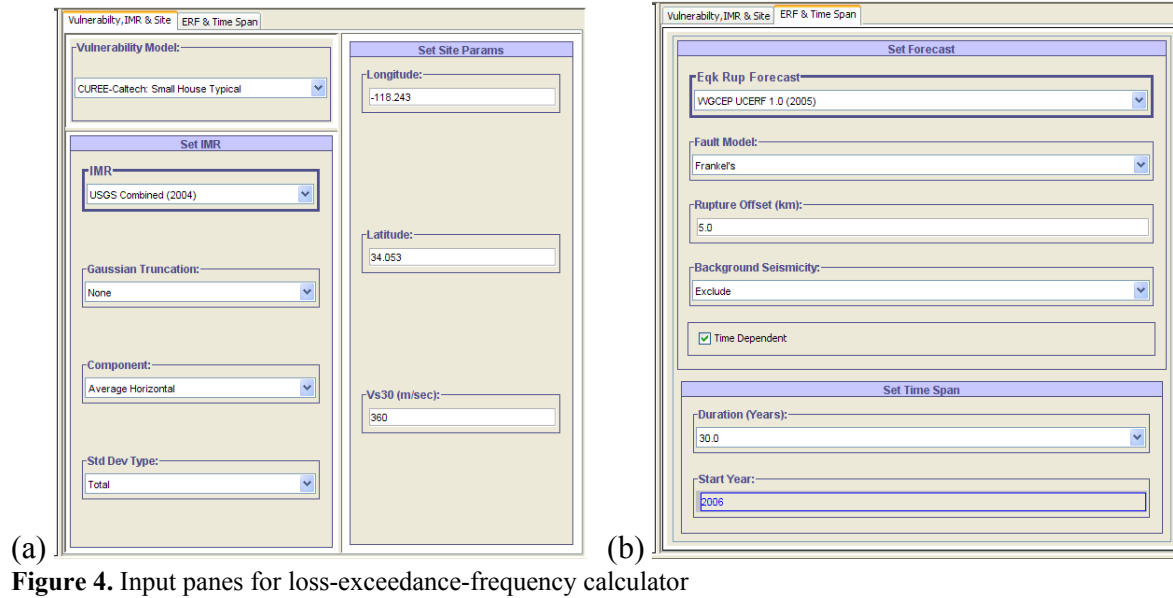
Vulnerabilty, IMR & Site | ERF & Time Span

Vulnerability Model:
CUREE-Caltech: Small House Typical

Set IMR

IMR
USGS Combined (2004)

Gaussian Truncation:
None

Component:
Average Horizontal

Std Dev Type:
Total

Set Site Params

Longitude:
-118.243

Latitude:
34.053

Vs30 (m/sec):
360

(a)

Vulnerabilty, IMR & Site | ERF & Time Span

Set Forecast

Eqk Rup Forecast
WGCEP UCERF 1.0 (2005)

Fault Model:
Frankel's

Rupture Offset (km):
5.0

Background Seismicity:
Exclude

Time Dependent

Set Time Span

Duration (Years):
30.0

Start Year:
2006

(b)

**Figure 4.** Input panes for loss-exceedance-frequency calculator